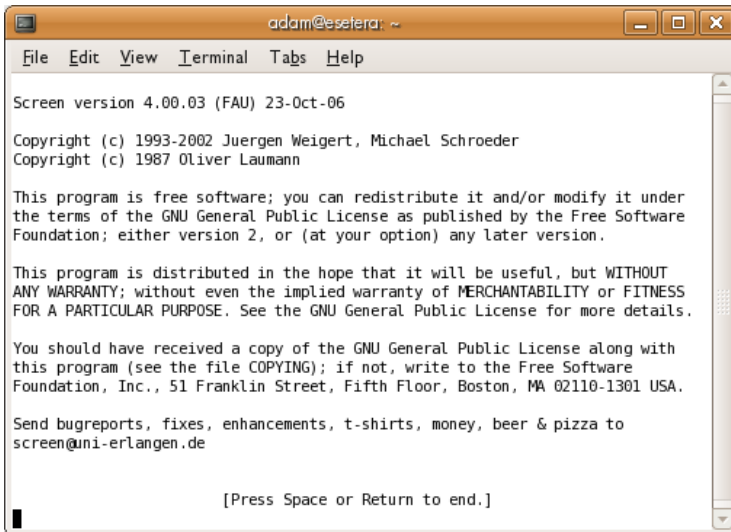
adam@esetera: ~

File Edit View Terminal Tabs Help

Screen version 4.00.03 (FAU) 23-Oct-06

Copyright (c) 1993-2002 Juergen Weigert, Michael Schroeder
Copyright (c) 1987 Oliver Laumann

This program is free software; you can redistribute it and/or modify it under the terms of the GNU General Public License as published by the Free Software Foundation; either version 2, or (at your option) any later version.

This program is distributed in the hope that it will be useful, but WITHOUT ANY WARRANTY; without even the implied warranty of MERCHANTABILITY or FITNESS FOR A PARTICULAR PURPOSE. See the GNU General Public License for more details.

You should have received a copy of the GNU General Public License along with this program (see the file COPYING); if not, write to the Free Software Foundation, Inc., 51 Franklin Street, Fifth Floor, Boston, MA 02110-1301 USA.

Send bugreports, fixes, enhancements, t-shirts, money, beer & pizza to screen@uni-erlangen.de

[Press Space or Return to end.]